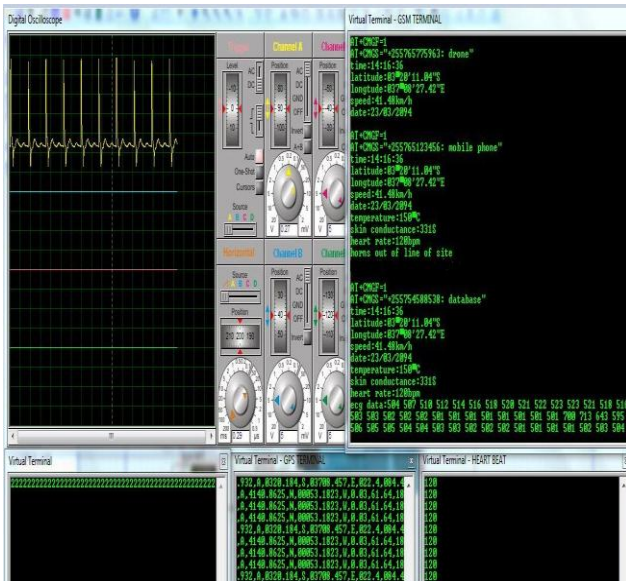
Digital Oscilloscope

Trigger
Channel A
Channel C
Level
AC
DC
Position
AC
DC
GND
OFF
Invert
A+B
Auto
One-Shot
Cursors
Source
A B C D
mV
V
Horizontal
Channel B
Channel D
Source
A B C D
Position
210 200 190
ms
0.29
µs
AC
DC
GND
OFF
Invert
C+D
V
5
mV

Virtual Terminal - GSM TERMINAL

AT+CMGF=1
AT+CMGS="+255765775963: drone"
time:14:16:36
latitude:03°20'11.04"S
longtude:037°08'27.42"E
speed:41.48km/h
date:23/03/2094

AT+CMGF=1
AT+CMGS="+255765123456: mobile phone"
time:14:16:36
latitude:03°20'11.04"S
longtude:037°08'27.42"E
speed:41.48km/h
date:23/03/2094
temperature:150°C
skin conductance:331$
heart rate:120bpm
horns out of line of site

AT+CMGF=1
AT+CMGS="+255754588538: database"
time:14:16:36
latitude:03°20'11.04"S
longtude:037°08'27.42"E
speed:41.48km/h
date:23/03/2094
temperature:150°C
skin conductance:331$
heart rate:120bpm
ecg data:504 507 510 512 514 516 518 520 521 522 523 523 521 518 51
503 503 502 502 502 501 501 501 501 501 501 501 700 713 643 595
506 505 505 504 504 503 503 502 502 502 501 501 501 501 502 503 504

Virtual Terminal
22222222222222222222222222222222222222222222

Virtual Terminal - GPS TERMINAL
,932,A,0320.184,S,03708.457,E,022.4,084.4
,0,4140.8625,N,00053.1823,W,0.03,61.64,10
,0,4140.8625,N,00053.1823,W,0.03,61.64,10
,0,4140.8625,N,00053.1823,W,0.03,61.64,10
,932,A,0320.184,S,03708.457,E,022.4,084.4
,0,4140.8625,N,00053.1823,W,0.03,61.64,10
,0,4140.8625,N,00053.1823,W,0.03,61.64,10
,0,4140.8625,N,00053.1823,W,0.03,61.64,10
,932,A,0320.184,S,03708.457,E,022.4,084.4

Virtual Terminal - HEART BEAT
120
120
120
120
120
120
120
120
120